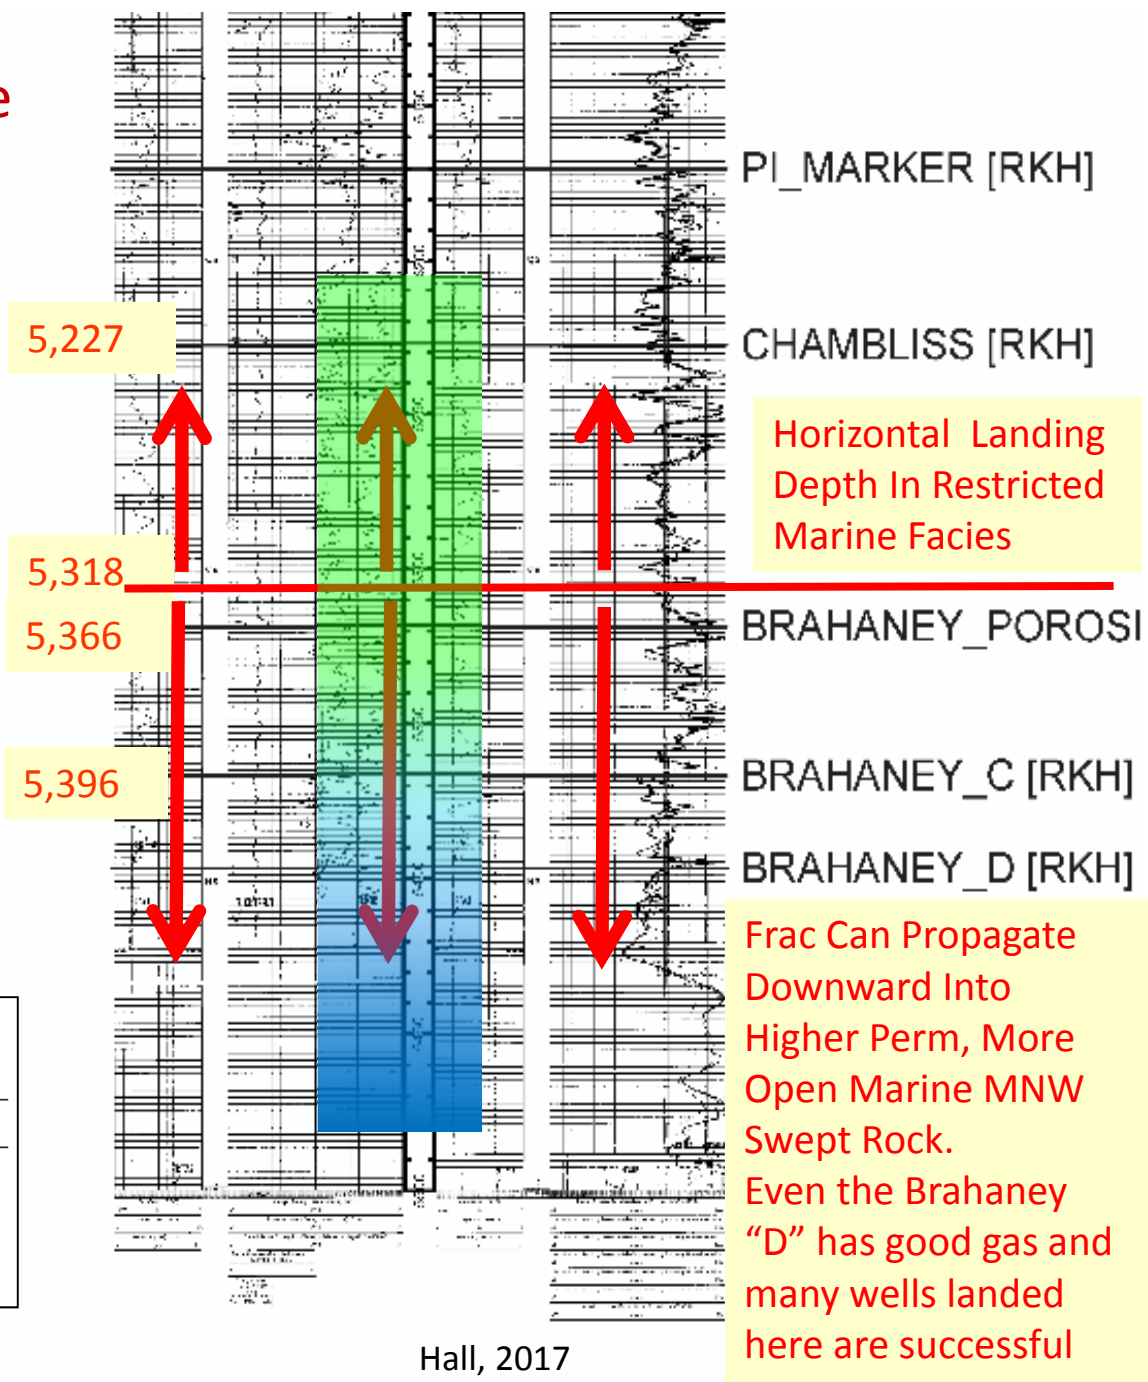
e

PI_MARKER [RKH]

5,227

CHAMBLISS [RKH]

Horizontal Landing Depth In Restricted Marine Facies

5,318

5,366

BRAHANEY_POROSI

5,396

BRAHANEY_C [RKH]

BRAHANEY_D [RKH]

Frac Can Propagate Downward Into Higher Perm, More Open Marine MNW Swept Rock.
Even the Brahaney "D" has good gas and many wells landed here are successful

Hall, 2017